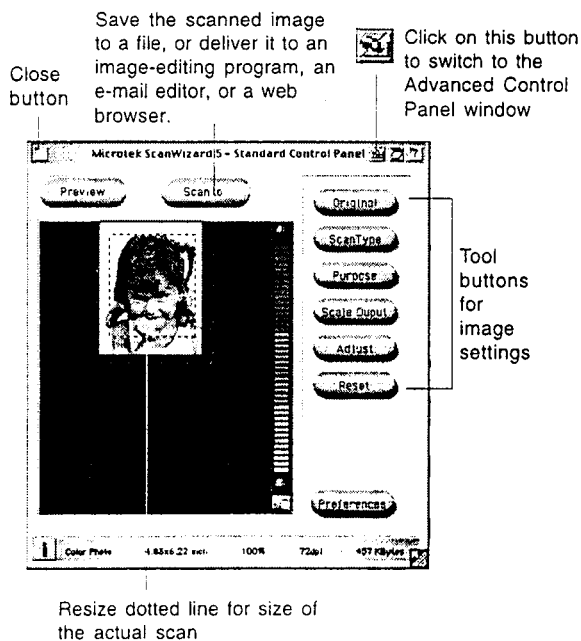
Save the scanned image to a file, or deliver it to an image-editing program, an e-mail editor, or a web browser.

Click on this button to switch to the Advanced Control Panel window

Close button

Microtek ScanWizard5 - Standard Control Panel

Preview

Scan to

Original

ScanType

Purpose

Scale Ouput

Adjust

Reset

Tool buttons for image settings

Preferences

Color Photo 4.83x6.22 inch 100% 72dpi 457 KBytes

Resize dotted line for size of the actual scan